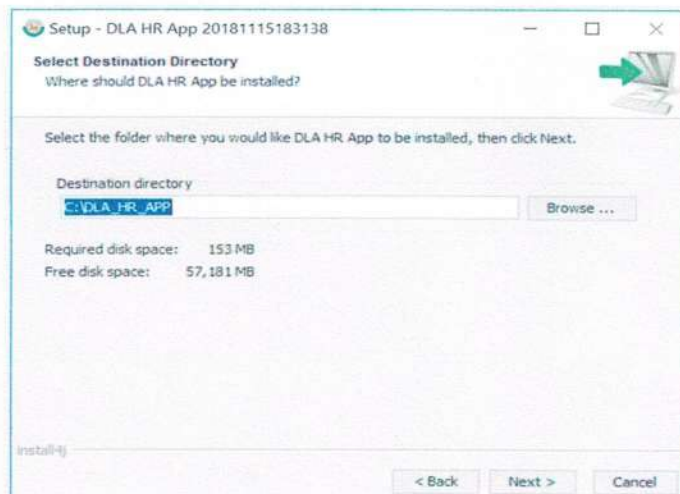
Setup - DLA HR App 20181115183138

Select Destination Directory
Where should DLA HR App be installed?

Select the folder where you would like DLA HR App to be installed, then click Next.

Destination directory
C:\DLA_HR_APP
Browse ...

Required disk space: 153 MB
Free disk space: 57,181 MB

install4j

< Back
Next >
Cancel